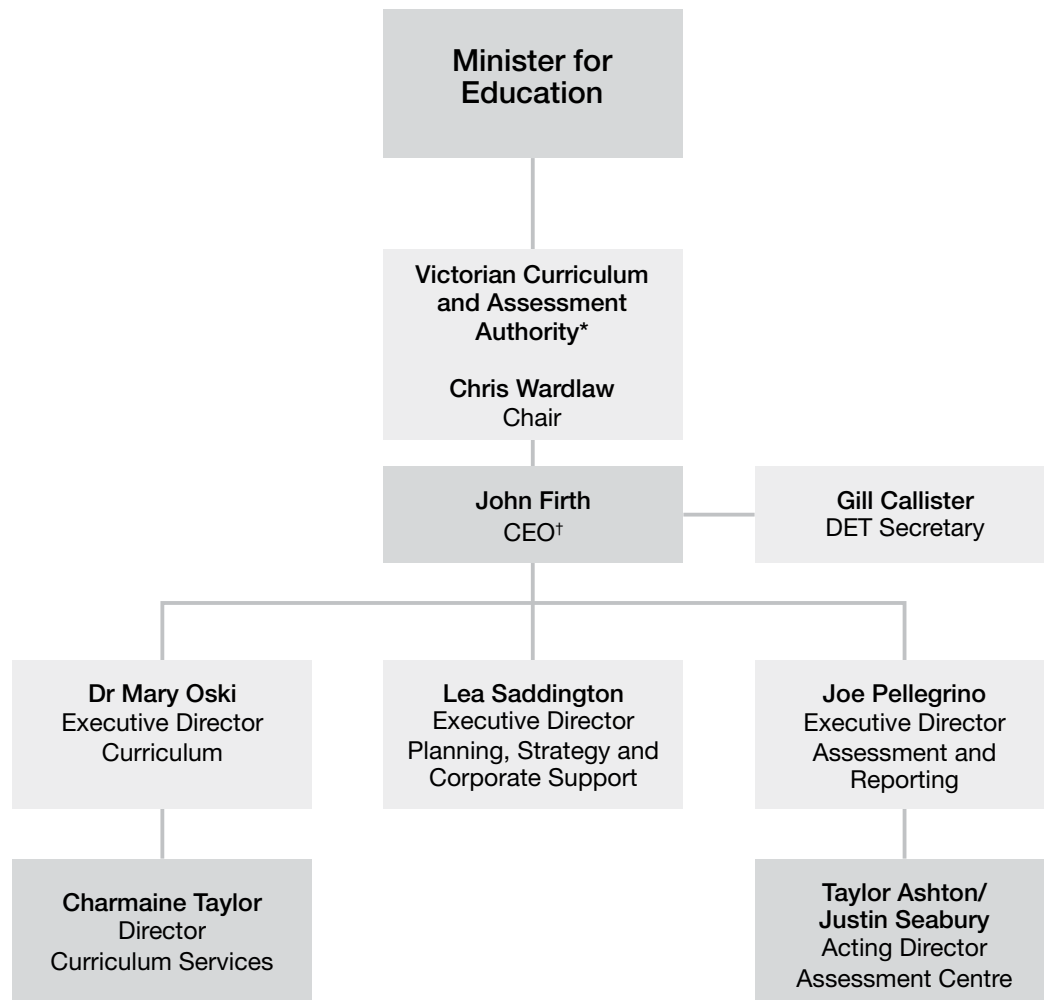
Minister for Education

Victorian Curriculum and Assessment Authority*

Chris Wardlaw
Chair

John Firth
CEO$^{\dagger}$

Gill Callister
DET Secretary

Dr Mary Oski
Executive Director
Curriculum

Lea Saddington
Executive Director
Planning, Strategy and Corporate Support

Joe Pellegrino
Executive Director
Assessment and Reporting

Charmaine Taylor
Director
Curriculum Services

Taylor Ashton/
Justin Seabury
Acting Director
Assessment Centre